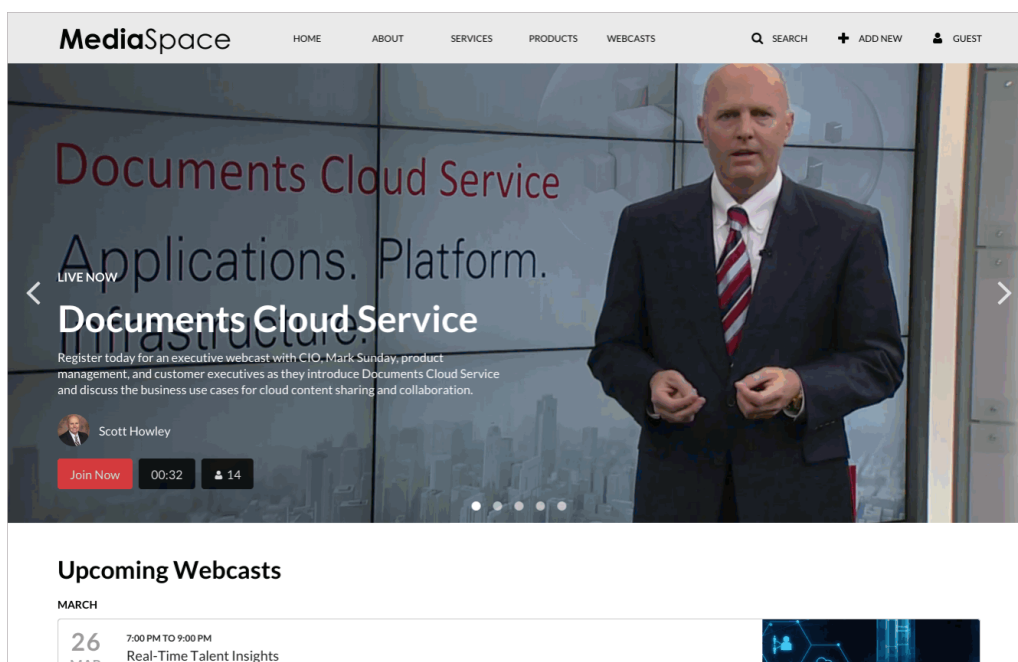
MediaSpace

HOME ABOUT SERVICES PRODUCTS WEBCASTS

SEARCH ADD NEW GUEST

Documents Cloud Service

Applications. Platform. Infrastructure.

LIVE NOW

Documents Cloud Service

Register today for an executive webcast with CIO, Mark Sunday, product management, and customer executives as they introduce Documents Cloud Service and discuss the business use cases for cloud content sharing and collaboration.

Scott Howley

Join Now 00:32 14

Upcoming Webcasts

MARCH

26

7:00 PM TO 9:00 PM

Real-Time Talent Insights